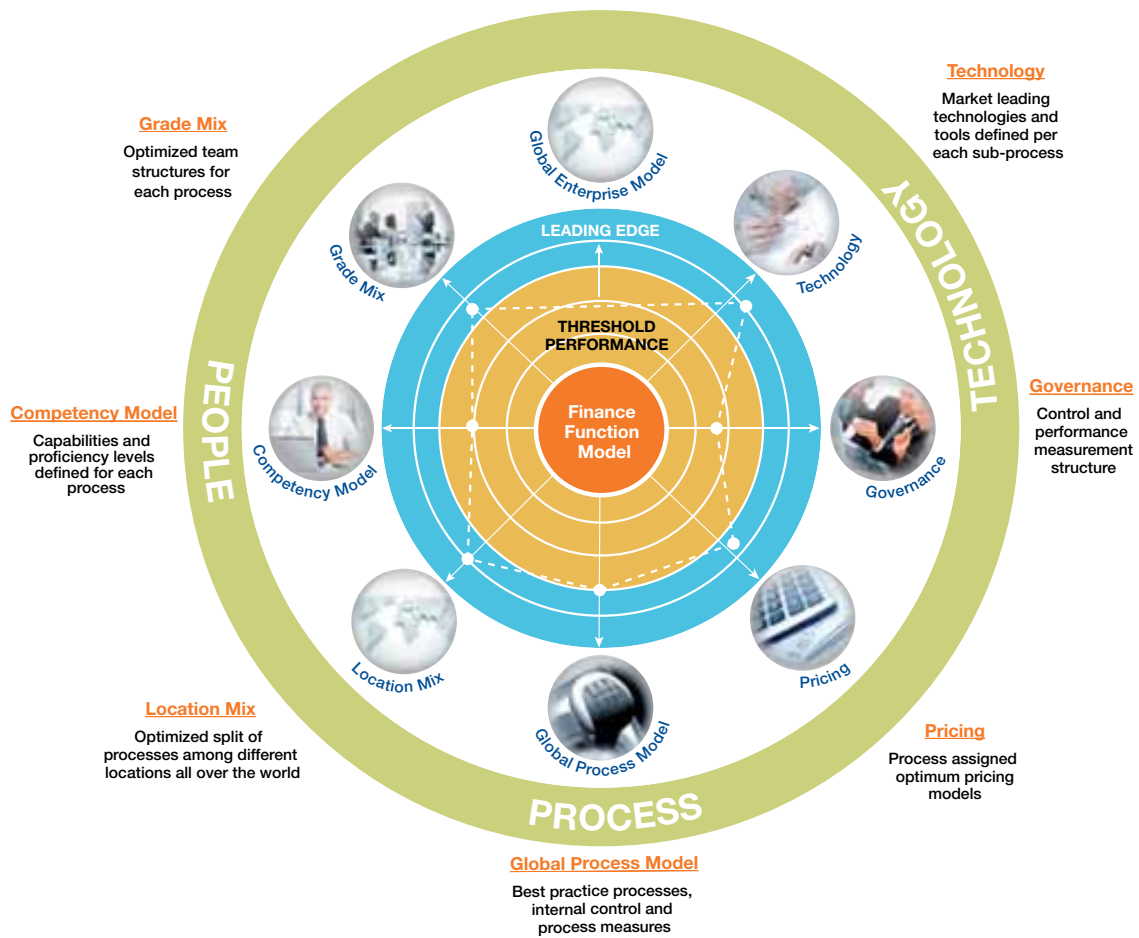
Technology
Market leading technologies and tools defined per each sub-process

Grade Mix
Optimized team structures for each process

Global Enterprise Model

Technology

Grade Mix

LEADING EDGE

THRESHOLD PERFORMANCE

Finance Function Model

TECHNOLOGY

PEOPLE

Governance
Control and performance measurement structure

Competency Model
Capabilities and proficiency levels defined for each process

Competency Model

Governance

Location Mix

Pricing

Global Process Model

PROCESS

Location Mix
Optimized split of processes among different locations all over the world

Pricing
Process assigned optimum pricing models

Global Process Model
Best practice processes, internal control and process measures